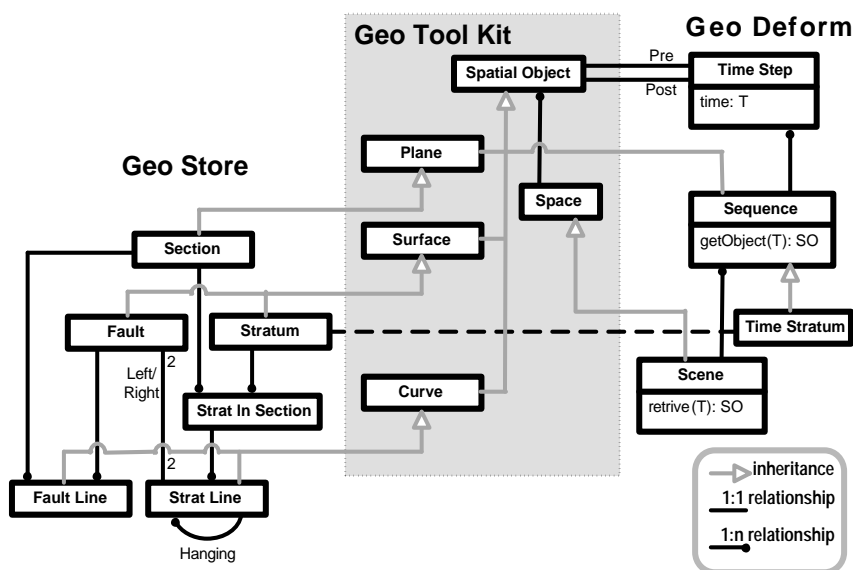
Geo Tool Kit

Geo Deform

Geo Store

Spatial Object

Pre

Post

Time Step

time: T

Plane

Space

Sequence

getObject(T): SO

Section

Surface

Fault

Stratum

Time Stratum

Left/ Right

2

Strat In Section

Curve

Scene

retrive(T): SO

2

Fault Line

Strat Line

Hanging

inheritance

1:1 relationship

1:n relationship